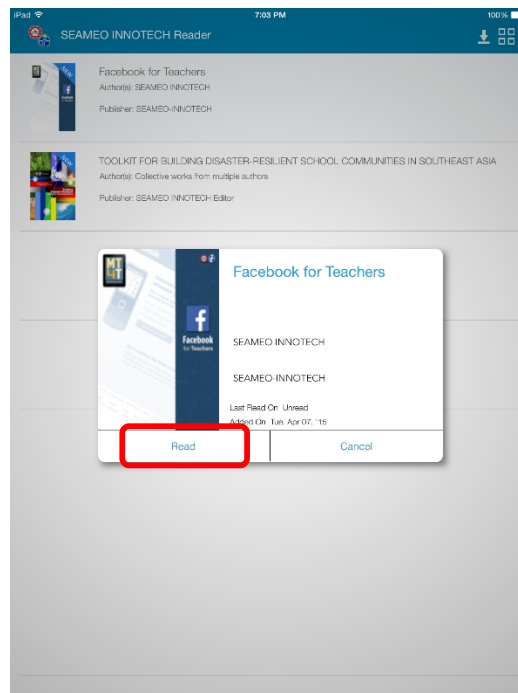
iPad
7:03 PM
100%

SEAMEO INNOTECH Reader

Facebook for Teachers
Author(s): SEAMEO INNOTECH
Publisher: SEAMEO-INNOTECH

TOOLKIT FOR BUILDING DISASTER-RESILIENT SCHOOL COMMUNITIES IN SOUTHEAST ASIA
Author(s): Collective works from multiple authors
Publisher: SEAMEO INNOTECH Editor

Facebook for Teachers

Facebook for Teachers

SEAMEO INNOTECH

SEAMEO-INNOTECH

Last Read On: Unread
Added On: Tue, Apr 07, '15

Read
Cancel